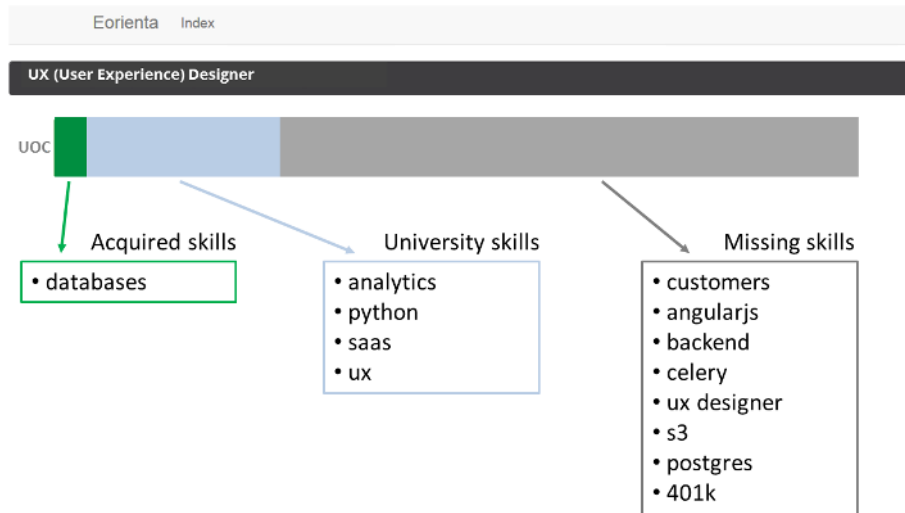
Eorienta Index

UX (User Experience) Designer

UOC

Acquired skills
• databases

University skills
• analytics
• python
• saas
• ux

Missing skills
• customers
• angularjs
• backend
• celery
• ux designer
• s3
• postgres
• 401k